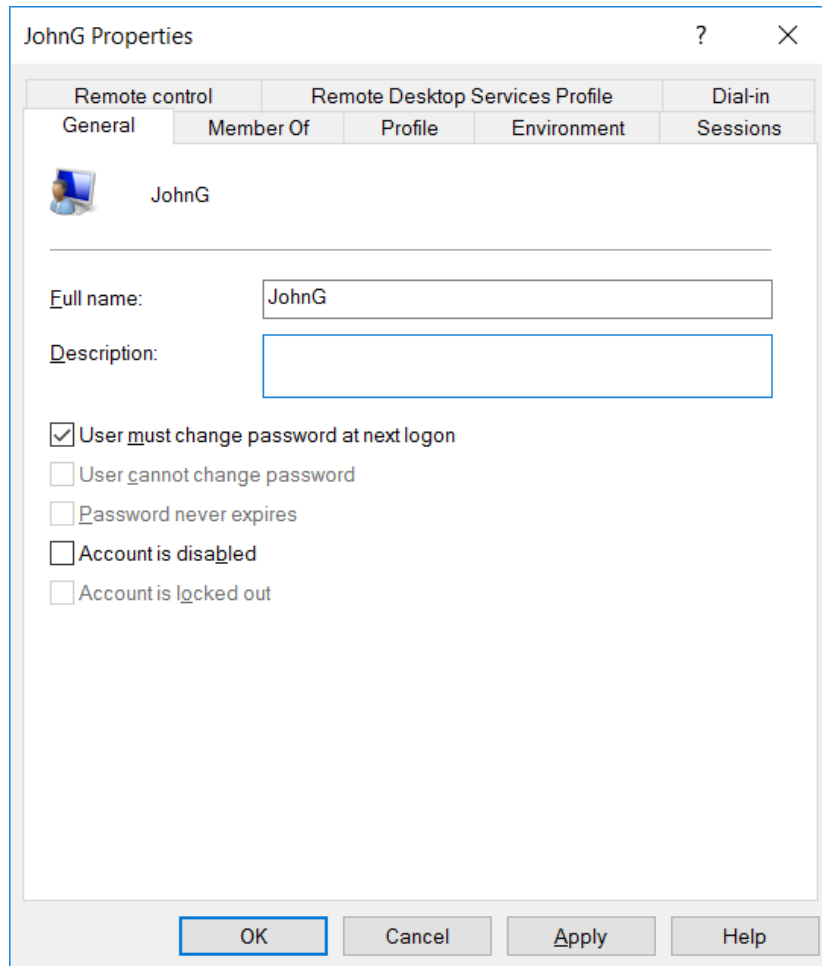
JohnG Properties ? ×

Remote control
Remote Desktop Services Profile
Dial-in
General
Member Of
Profile
Environment
Sessions

JohnG

Full name: JohnG

Description:

☑ User must change password at next logon
☐ User cannot change password
☐ Password never expires
☐ Account is disabled
☐ Account is locked out

OK Cancel Apply Help